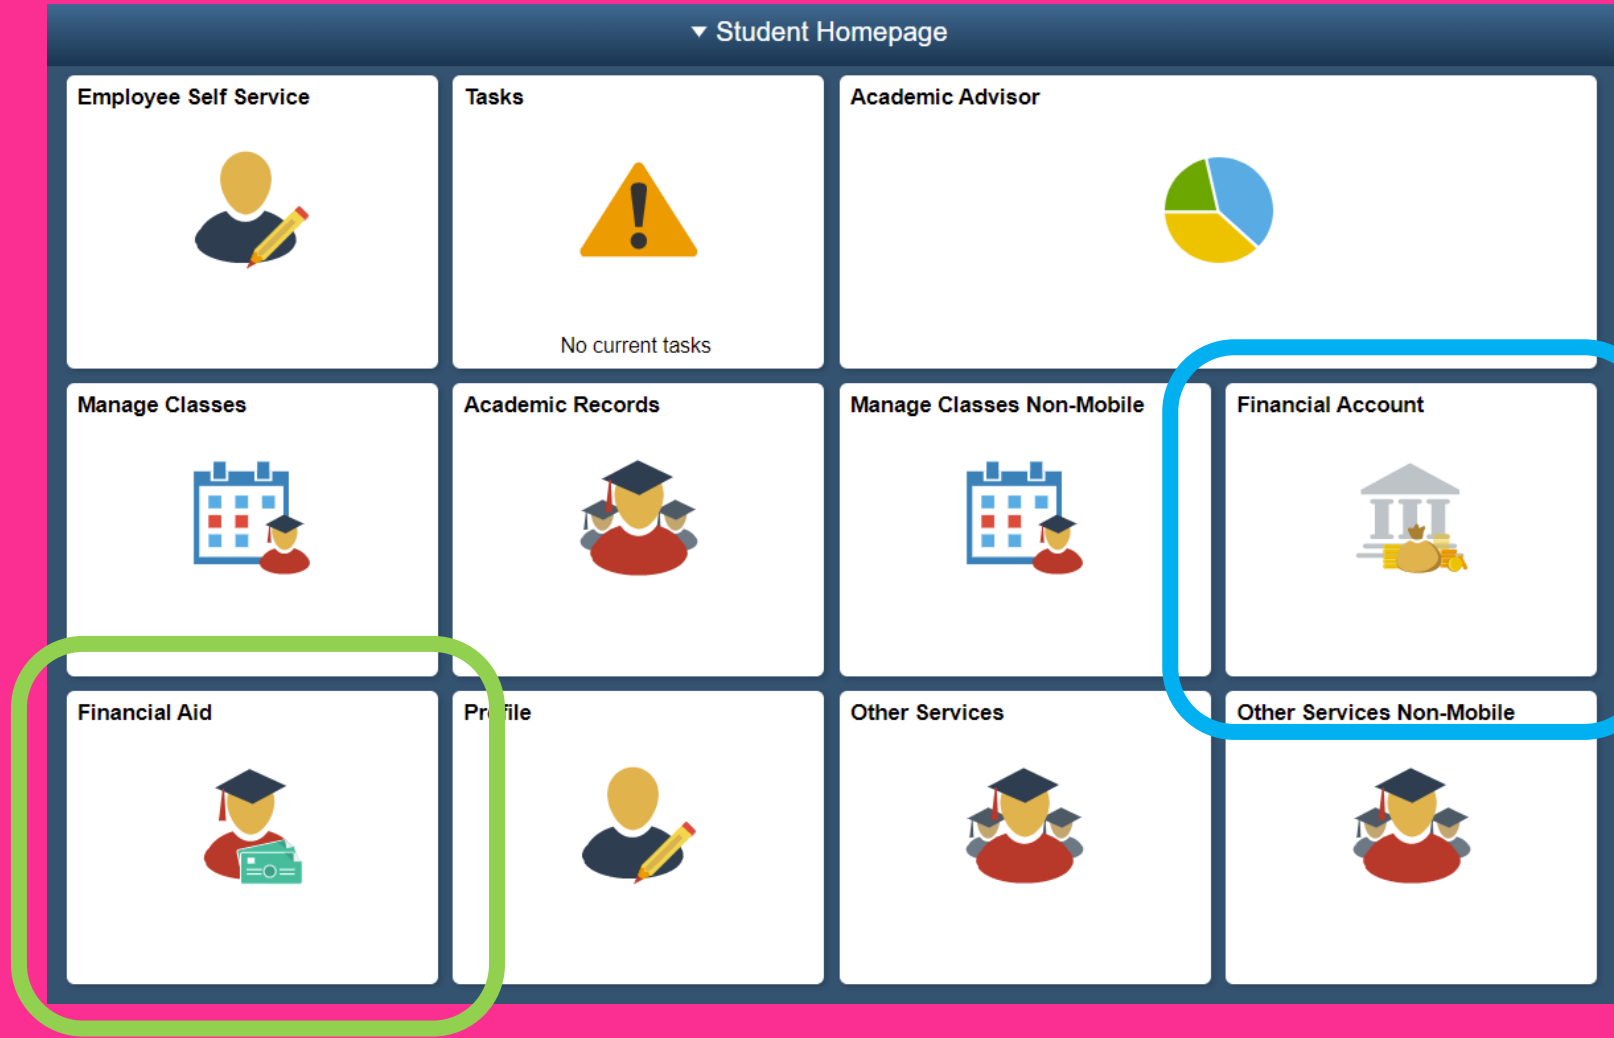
▼ Student Homepage

Employee Self Service

Tasks

No current tasks

Academic Advisor

Manage Classes

Academic Records

Manage Classes Non-Mobile

Financial Account

Financial Aid

Pr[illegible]file

Other Services

Other Services Non-Mobile